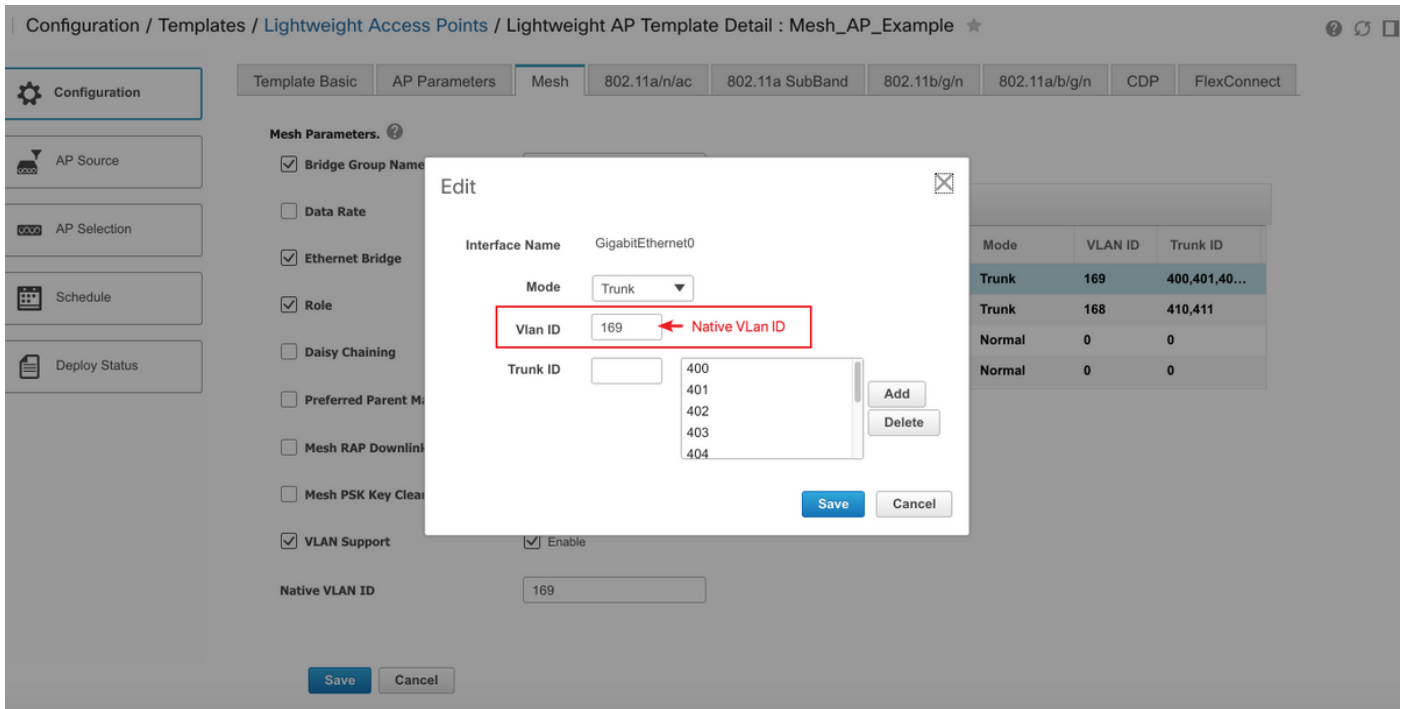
Configuration / Templates / Lightweight Access Points / Lightweight AP Template Detail : Mesh_AP_Example

Configuration
AP Source
AP Selection
Schedule
Deploy Status

| Template Basic | AP Parameters | Mesh | 802.11a/n/ac | 802.11a SubBand | 802.11b/g/n | 802.11a/b/g/n | CDP | FlexConnect |
|---|---|---|---|---|---|---|---|---|

Mesh Parameters.

Bridge Group Name
Data Rate
Ethernet Bridge
Role
Daisy Chaining
Preferred Parent Ma
Mesh RAP Downlink
Mesh PSK Key Clear
VLAN Support
Enable
Native VLAN ID
169

| Mode | VLAN ID | Trunk ID |
|---|---|---|
| Trunk | 169 | 400,401,40... |
| Trunk | 168 | 410,411 |
| Normal | 0 | 0 |
| Normal | 0 | 0 |

Edit

Interface Name GigabitEthernet0
Mode Trunk
Vlan ID 169 Native VLan ID
Trunk ID
400
401
402
403
404
Add
Delete
Save Cancel

Save Cancel